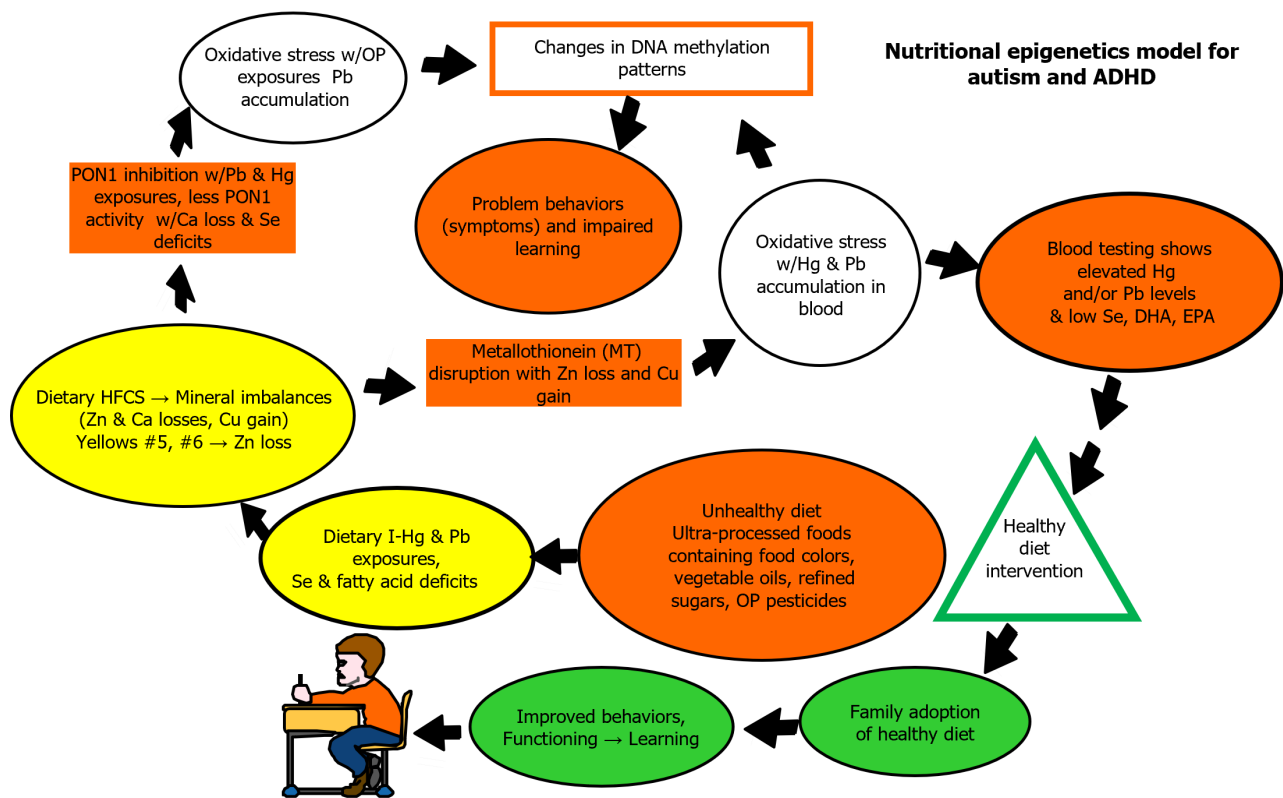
Nutritional epigenetics model for autism and ADHD

Oxidative stress w/OP exposures Pb accumulation

Changes in DNA methylation patterns

PON1 inhibition w/Pb & Hg exposures, less PON1 activity w/Ca loss & Se deficits

Problem behaviors (symptoms) and impaired learning

Oxidative stress w/Hg & Pb accumulation in blood

Blood testing shows elevated Hg and/or Pb levels & low Se, DHA, EPA

Metallothionein (MT) disruption with Zn loss and Cu gain

Dietary HFCS → Mineral imbalances (Zn & Ca losses, Cu gain) Yellows #5, #6 → Zn loss

Healthy diet intervention

Unhealthy diet Ultra-processed foods containing food colors, vegetable oils, refined sugars, OP pesticides

Dietary I-Hg & Pb exposures, Se & fatty acid deficits

Family adoption of healthy diet

Improved behaviors, Functioning → Learning